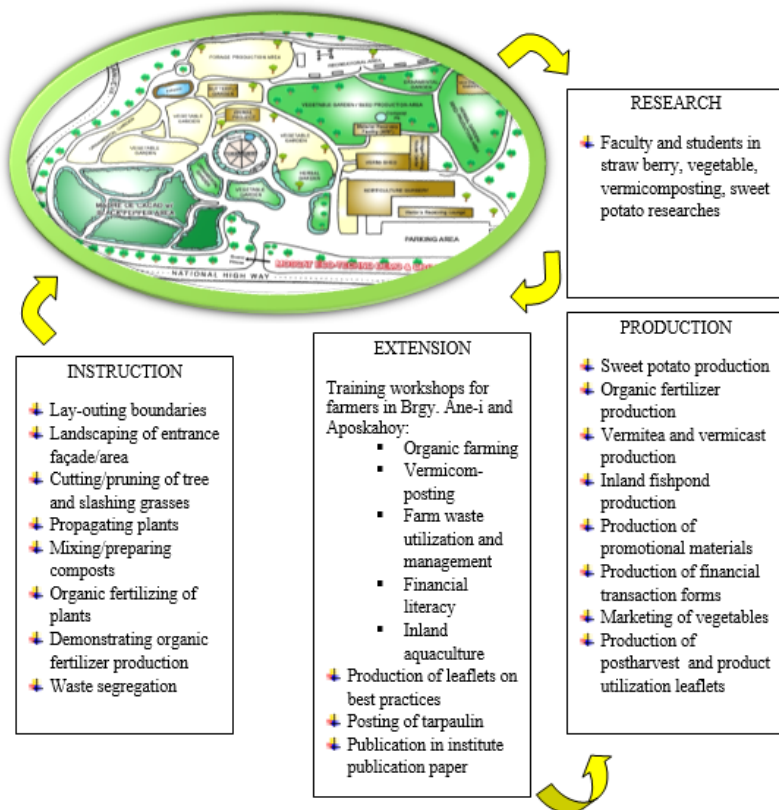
FORAGE PRODUCTION AREA

VEGETABLE GARDEN

VEGETABLE GARDEN / SEED PRODUCTION AREA

HERBAL GARDEN

VEGETABLE GARDEN

VERMI SHED

AGRICULTURE NURSERY

PARKING AREA

NATIONAL HIGH WAY

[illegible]

RESEARCH

Faculty and students in straw berry, vegetable, vermicomposting, sweet potato researches

PRODUCTION

Sweet potato production

Organic fertilizer production

Vermitea and vermicast production

Inland fishpond production

Production of promotional materials

Production of financial transaction forms

Marketing of vegetables

Production of postharvest and product utilization leaflets

EXTENSION

Training workshops for farmers in Brgy. Ane-i and Aposkahoy:

Organic farming

Vermicomposting

Farm waste utilization and management

Financial literacy

Inland aquaculture

Production of leaflets on best practices

Posting of tarpaulin

Publication in institute publication paper

INSTRUCTION

Lay-outing boundaries

Landscaping of entrance façade/area

Cutting/pruning of tree and slashing grasses

Propagating plants

Mixing/preparing composts

Organic fertilizing of plants

Demonstrating organic fertilizer production

Waste segregation